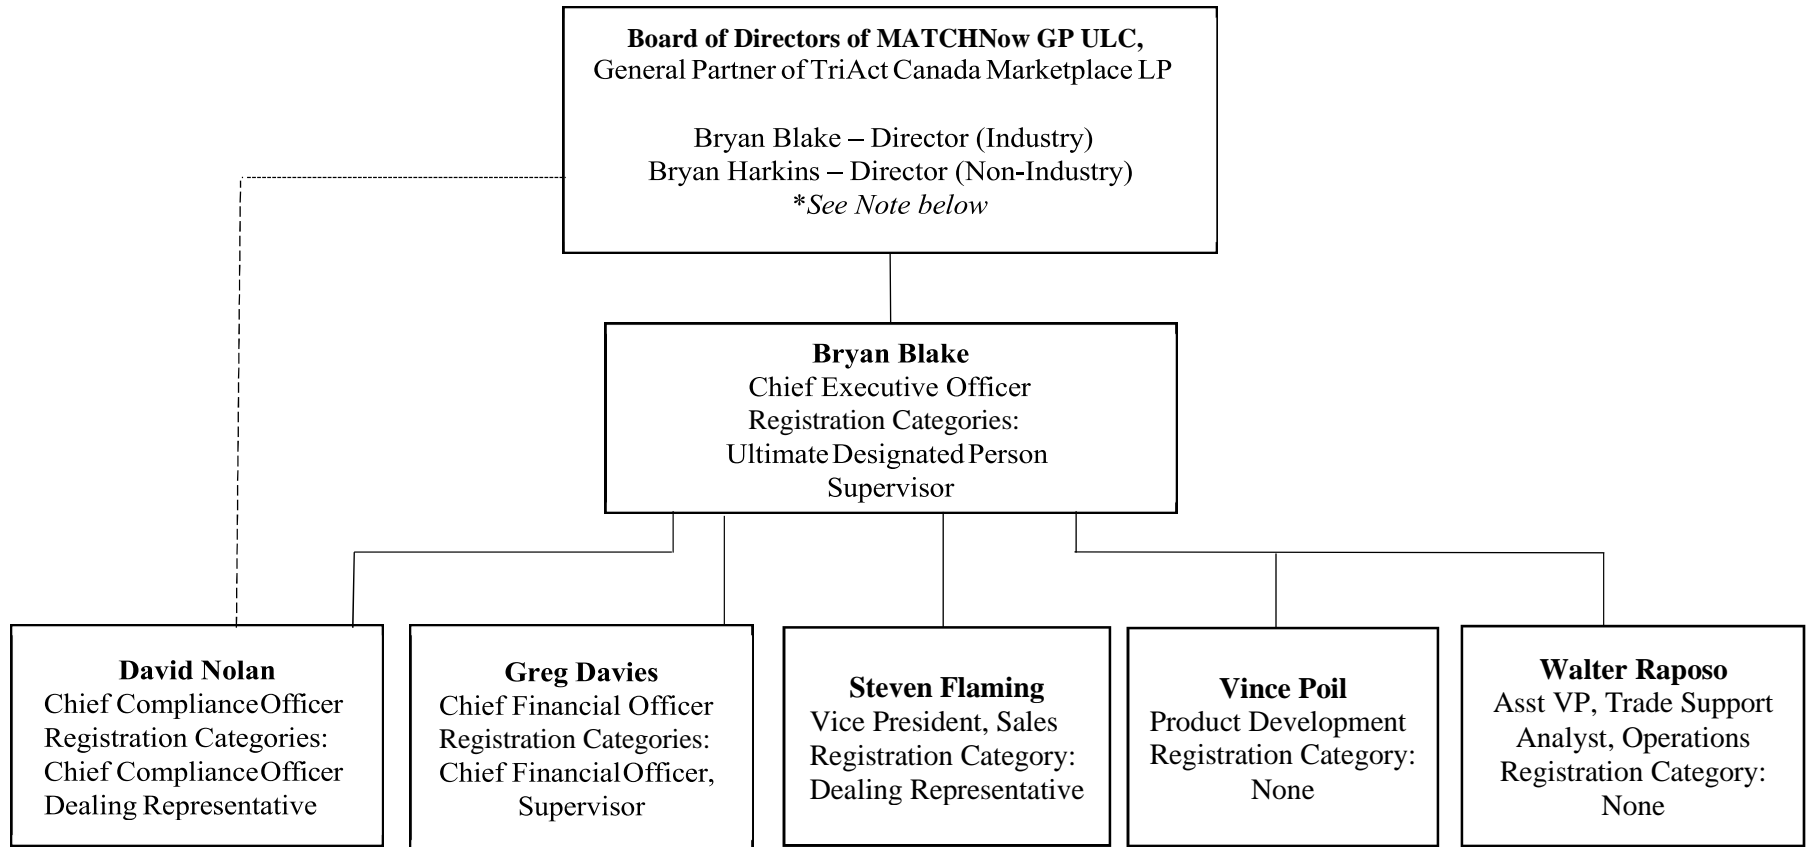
**Board of Directors of MATCHNow GP ULC,**
General Partner of TriAct Canada Marketplace LP

Bryan Blake – Director (Industry)
Bryan Harkins – Director (Non-Industry)
*See Note below

**Bryan Blake**
Chief Executive Officer
Registration Categories:
Ultimate Designated Person
Supervisor

**David Nolan**
Chief Compliance Officer
Registration Categories:
Chief Compliance Officer
Dealing Representative

**Greg Davies**
Chief Financial Officer
Registration Categories:
Chief Financial Officer,
Supervisor

**Steven Flaming**
Vice President, Sales
Registration Category:
Dealing Representative

**Vince Poil**
Product Development
Registration Category:
None

**Walter Raposo**
Asst VP, Trade Support
Analyst, Operations
Registration Category:
None